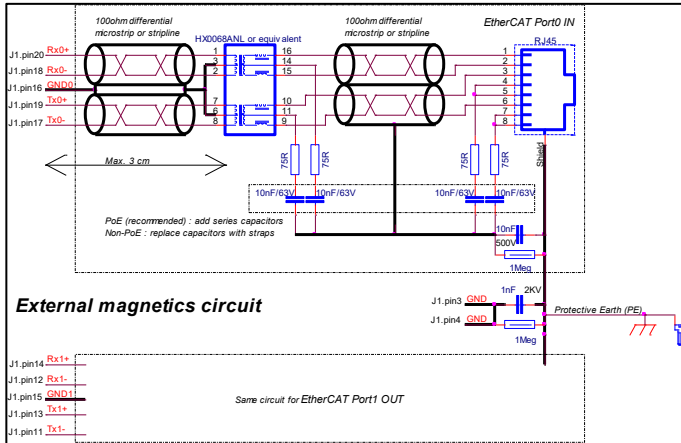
100ohm differential microstrip or stripline

HX0068ANL or equivalent

100ohm differential microstrip or stripline

EtherCAT Port0 IN

RJ45

J1.pin20 Rx0+
J1.pin18 Rx0-
J1.pin16 GND0
J1.pin19 Tx0+
J1.pin17 Tx0-

1 16
3 14
2 15
7 10
6 11
8 9

1
2
3
4
5
6
7
8

Max. 3 cm

75R
75R
75R
75R

Shield

10nF/63V 10nF/63V
10nF/63V 10nF/63V

PoE (recommended) : add series capacitors
Non-PoE : replace capacitors with straps

10nF
500V
1Meg

External magnetics circuit

1nF 2KV
J1.pin3 GND
J1.pin4 GND
1Meg
Protective Earth (PE)

J1.pin14 Rx1+
J1.pin12 Rx1-
J1.pin15 GND1
J1.pin13 Tx1+
J1.pin11 Tx1-

Same circuit for EtherCAT Port1 OUT